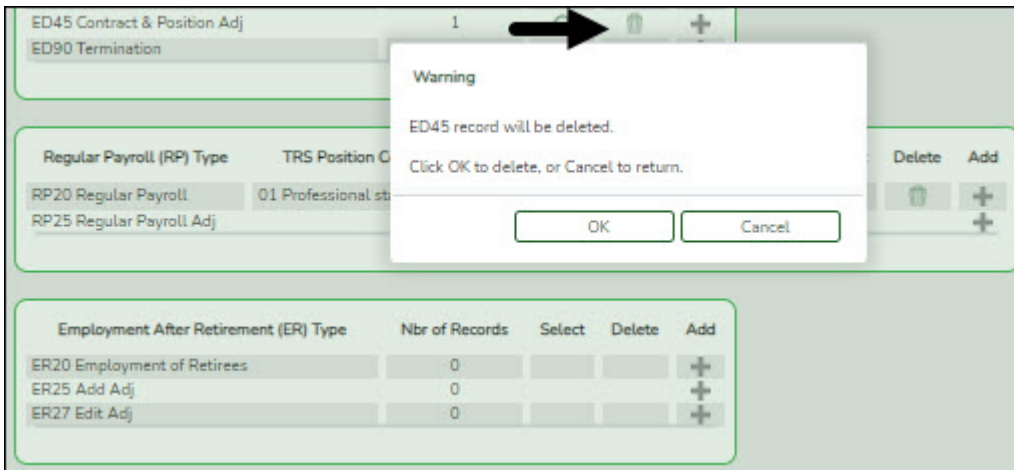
ED45 Contract & Position Adj 1
ED90 Termination

Warning

ED45 record will be deleted.

Click OK to delete, or Cancel to return.

OK Cancel

Regular Payroll (RP) Type TRS Position C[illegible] Delete Add

RP20 Regular Payroll 01 Professional st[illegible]
RP25 Regular Payroll Adj

| Employment After Retirement (ER) Type | Nbr of Records | Select | Delete | Add |
|---|---|---|---|---|
| ER20 Employment of Retirees | 0 | | | |
| ER25 Add Adj | 0 | | | |
| ER27 Edit Adj | 0 | | | |